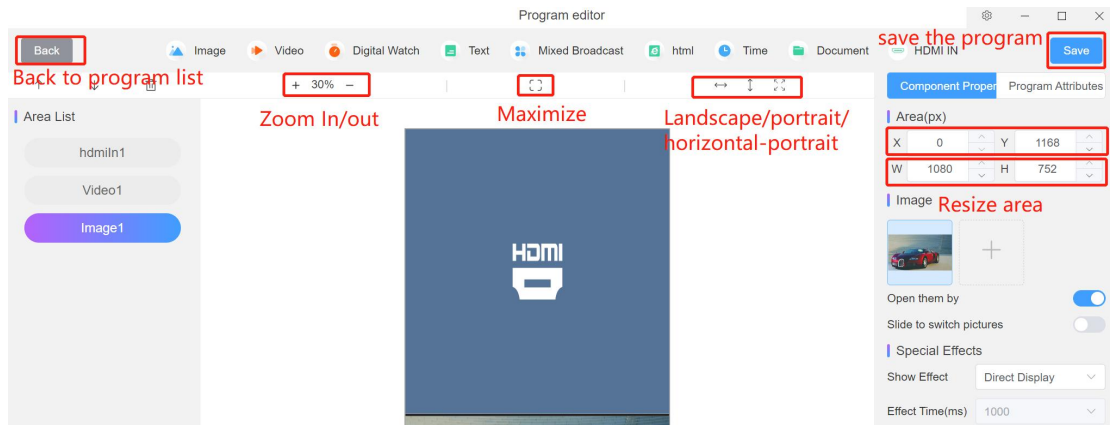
Program editor

Back

Image Video Digital Watch Text Mixed Broadcast html Time Document HDMI IN

save the program

Save

Back to program list

+ 30% −

Zoom In/out

Maximize

Landscape/portrait/horizontal-portrait

Component Proper Program Attributes

Area List

hdmiIn1

Video1

Image1

HDMI

Area(px)

X 0 Y 1168

W 1080 H 752

Image

Resize area

Open them by

Slide to switch pictures

Special Effects

Show Effect Direct Display

Effect Time(ms) 1000